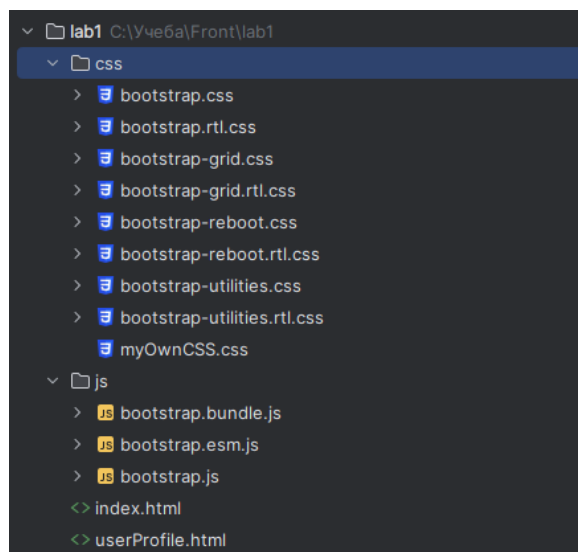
lab1 C:\Учеба\Front\lab1
css
bootstrap.css
bootstrap.rtl.css
bootstrap-grid.css
bootstrap-grid.rtl.css
bootstrap-reboot.css
bootstrap-reboot.rtl.css
bootstrap-utilities.css
bootstrap-utilities.rtl.css
myOwnCSS.css
js
JS bootstrap.bundle.js
JS bootstrap.esm.js
JS bootstrap.js
<> index.html
<> userProfile.html